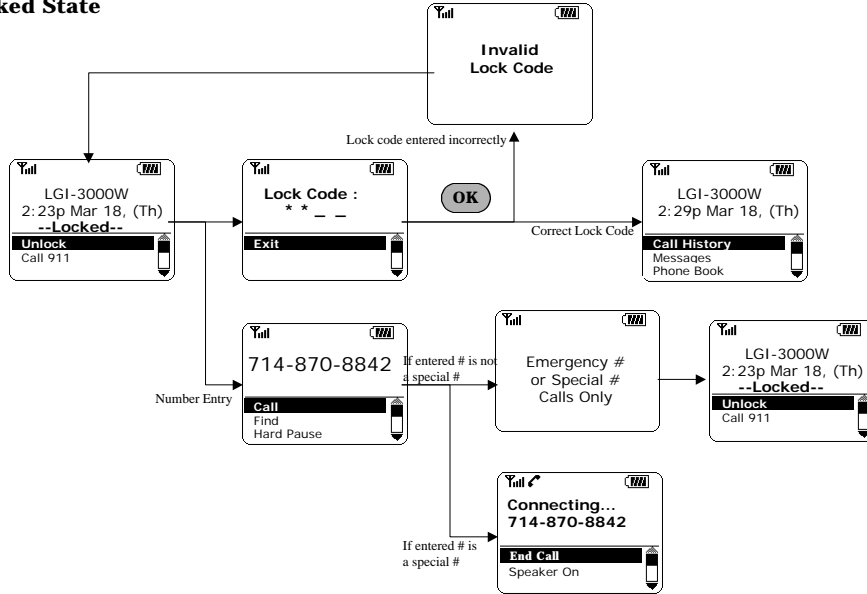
ked State

Invalid
Lock Code

Lock code entered incorrectly

LGI-3000W
2:23p Mar 18, (Th)
--Locked--
Unlock
Call 911

Lock Code :
* * _ _
Exit

OK

LGI-3000W
2:29p Mar 18, (Th)
Correct Lock Code
Call History
Messages
Phone Book

714-870-8842
Number Entry
Call
Find
Hard Pause

If entered # is not a special #

Emergency #
or Special #
Calls Only

LGI-3000W
2:23p Mar 18, (Th)
--Locked--
Unlock
Call 911

Connecting...
714-870-8842
If entered # is a special #
End Call
Speaker On